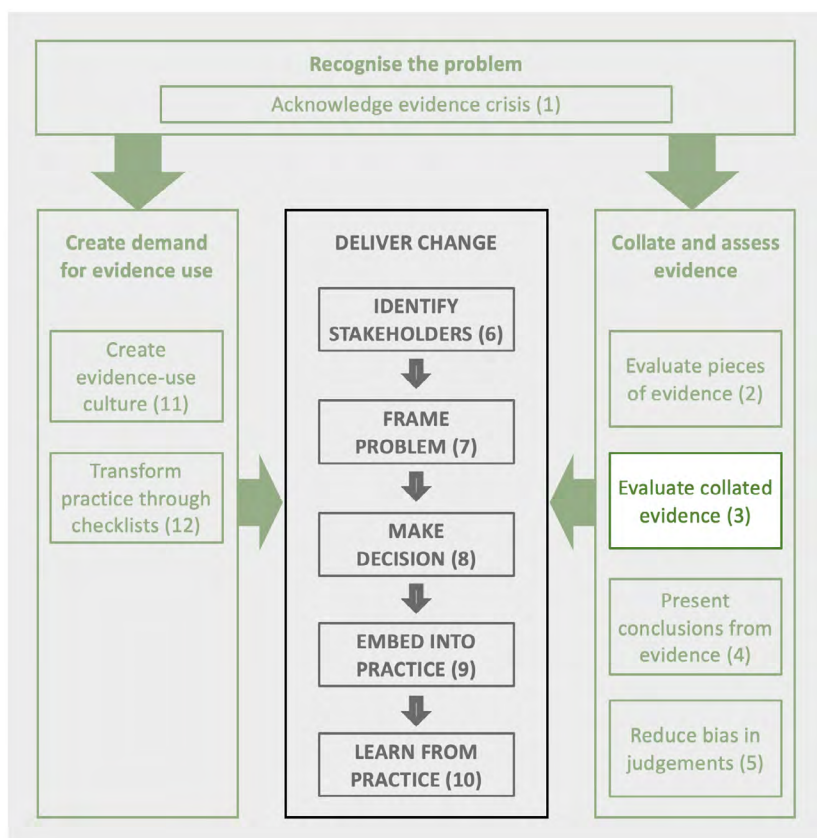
Recognise the problem

Acknowledge evidence crisis (1)

Create demand for evidence use

Create evidence-use culture (11)

Transform practice through checklists (12)

DELIVER CHANGE

IDENTIFY STAKEHOLDERS (6)

FRAME PROBLEM (7)

MAKE DECISION (8)

EMBED INTO PRACTICE (9)

LEARN FROM PRACTICE (10)

Collate and assess evidence

Evaluate pieces of evidence (2)

Evaluate collated evidence (3)

Present conclusions from evidence (4)

Reduce bias in judgements (5)